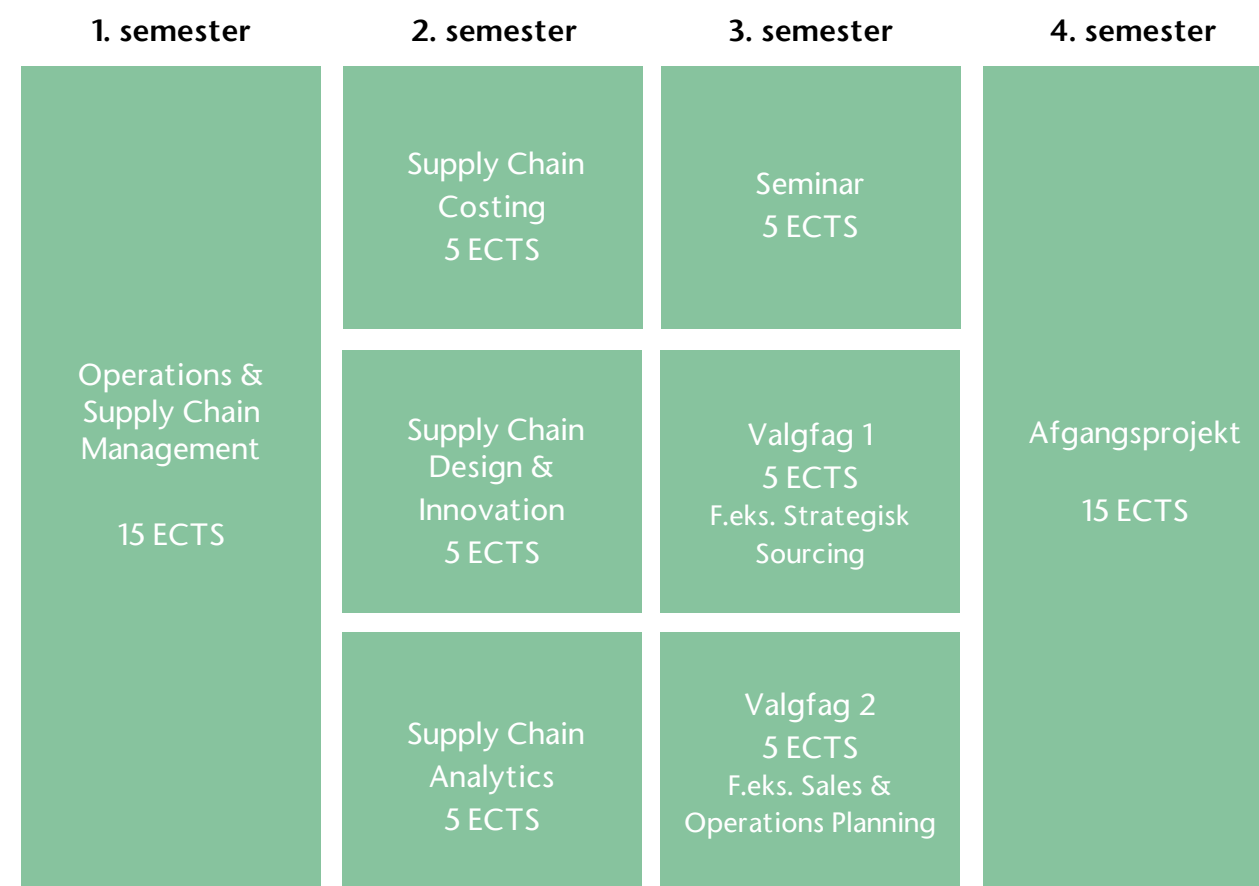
1. semester

Operations & Supply Chain Management

15 ECTS

2. semester

Supply Chain Costing
5 ECTS

Supply Chain Design & Innovation
5 ECTS

Supply Chain Analytics
5 ECTS

3. semester

Seminar
5 ECTS

Valgfag 1
5 ECTS
F.eks. Strategisk Sourcing

Valgfag 2
5 ECTS
F.eks. Sales & Operations Planning

4. semester

Afgangsprojekt

15 ECTS